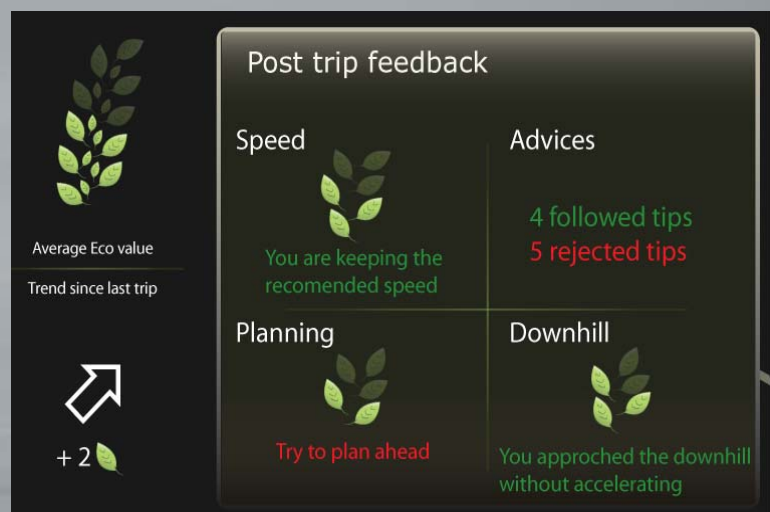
Average Eco value

Trend since last trip

+ 2

Post trip feedback

Speed

You are keeping the recomended speed

Advices

4 followed tips

5 rejected tips

Planning

Try to plan ahead

Downhill

You approched the downhill without accelerating